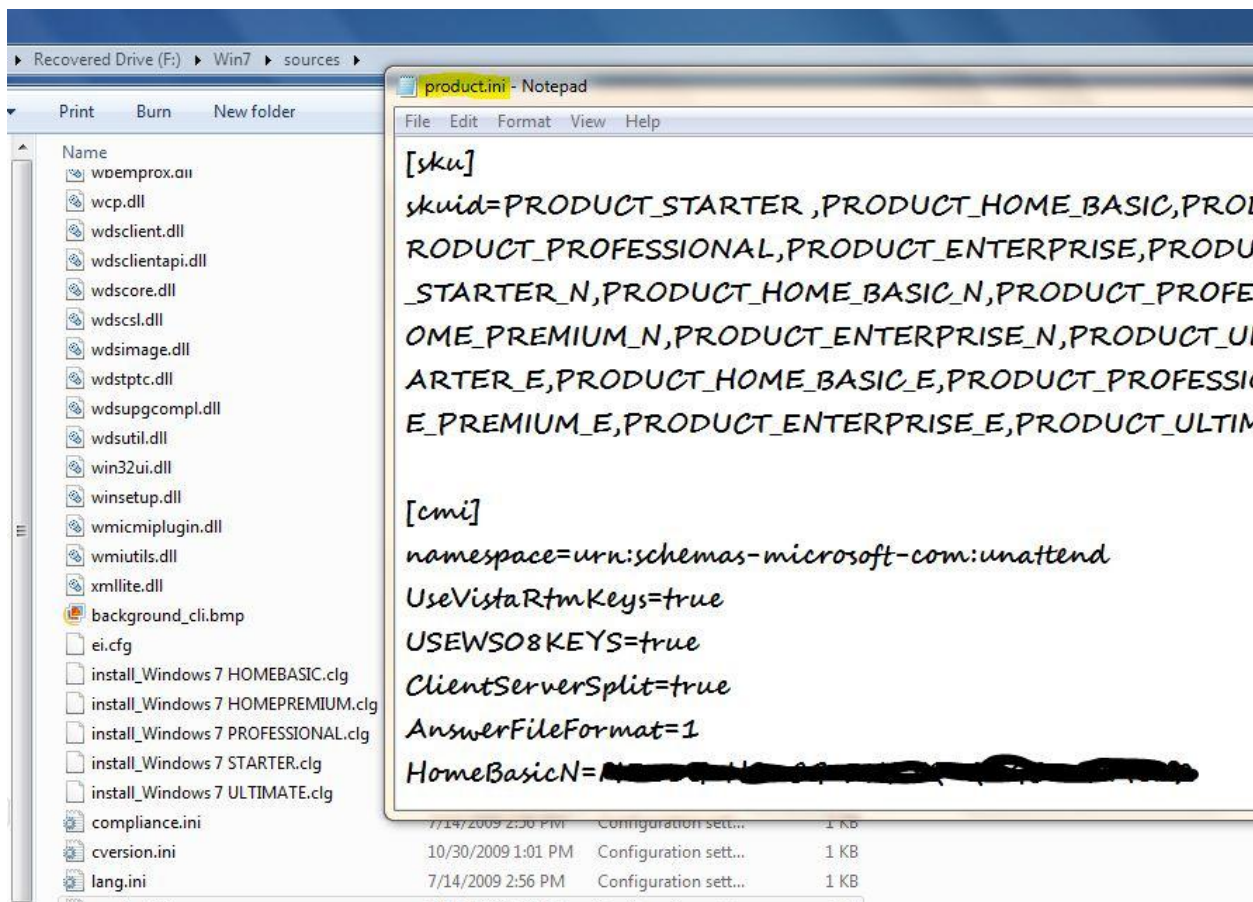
▸ Recovered Drive (F:) ▸ Win7 ▸ sources ▸

Print Burn New folder

Name

wbemprox.dll
wcp.dll
wdsclient.dll
wdsclientapi.dll
wdscore.dll
wdscsl.dll
wdsimage.dll
wdstptc.dll
wdsupgcompl.dll
wdsutil.dll
win32ui.dll
winsetup.dll
wmicmiplugin.dll
wmiutils.dll
xmllite.dll
background_cli.bmp
ei.cfg
install_Windows 7 HOMEBASIC.clg
install_Windows 7 HOMEPREMIUM.clg
install_Windows 7 PROFESSIONAL.clg
install_Windows 7 STARTER.clg
install_Windows 7 ULTIMATE.clg

| compliance.ini | 7/14/2009 2:56 PM | Configuration sett... | 1 KB |
|---|---|---|---|
| cversion.ini | 10/30/2009 1:01 PM | Configuration sett... | 1 KB |
| lang.ini | 7/14/2009 2:56 PM | Configuration sett... | 1 KB |

product.ini - Notepad

File Edit Format View Help

[sku]
skuid=PRODUCT_STARTER ,PRODUCT_HOME_BASIC,PRO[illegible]
RODUCT_PROFESSIONAL,PRODUCT_ENTERPRISE,PRODU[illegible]
_STARTER_N,PRODUCT_HOME_BASIC_N,PRODUCT_PROFE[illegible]
OME_PREMIUM_N,PRODUCT_ENTERPRISE_N,PRODUCT_U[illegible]
ARTER_E,PRODUCT_HOME_BASIC_E,PRODUCT_PROFESSI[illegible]
E_PREMIUM_E,PRODUCT_ENTERPRISE_E,PRODUCT_ULTIM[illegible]

[cmi]
namespace=urn:schemas-microsoft-com:unattend
UseVistaRtmKeys=true
USEWS08KEYS=true
ClientServerSplit=true
AnswerFileFormat=1
HomeBasicN=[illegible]